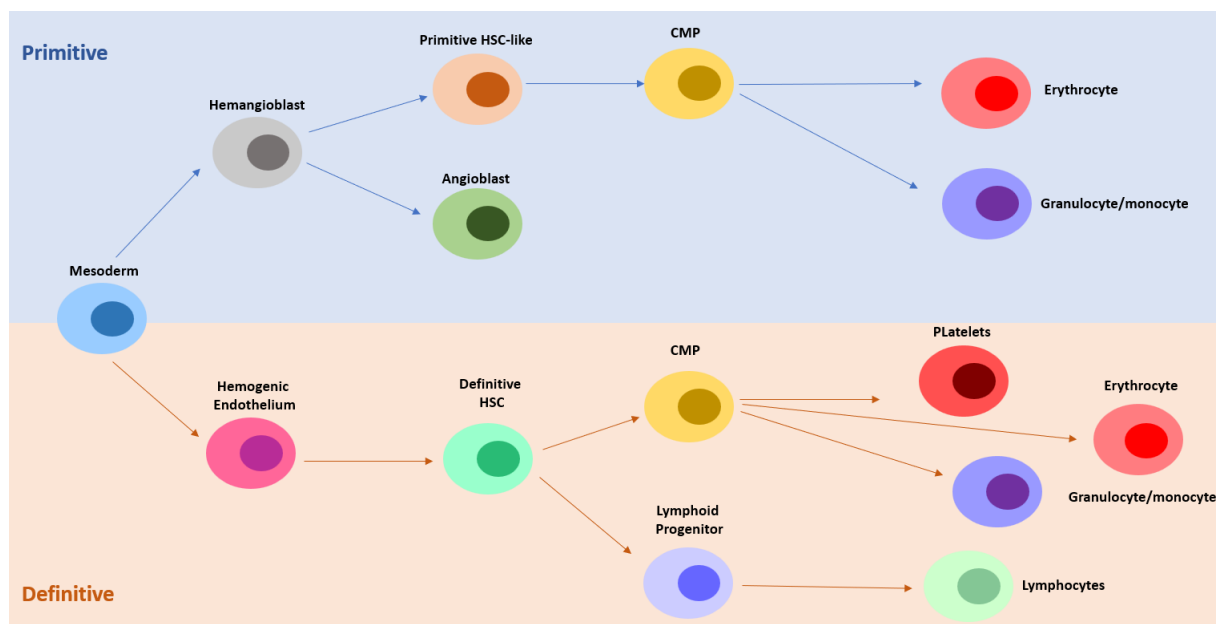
Primitive

Primitive HSC-like

CMP

Hemangioblast

Erythrocyte

Angioblast

Granulocyte/monocyte

Mesoderm

PLatelets

CMP

Hemogenic Endothelium

Definitive HSC

Erythrocyte

Granulocyte/monocyte

Lymphoid Progenitor

Lymphocytes

Definitive